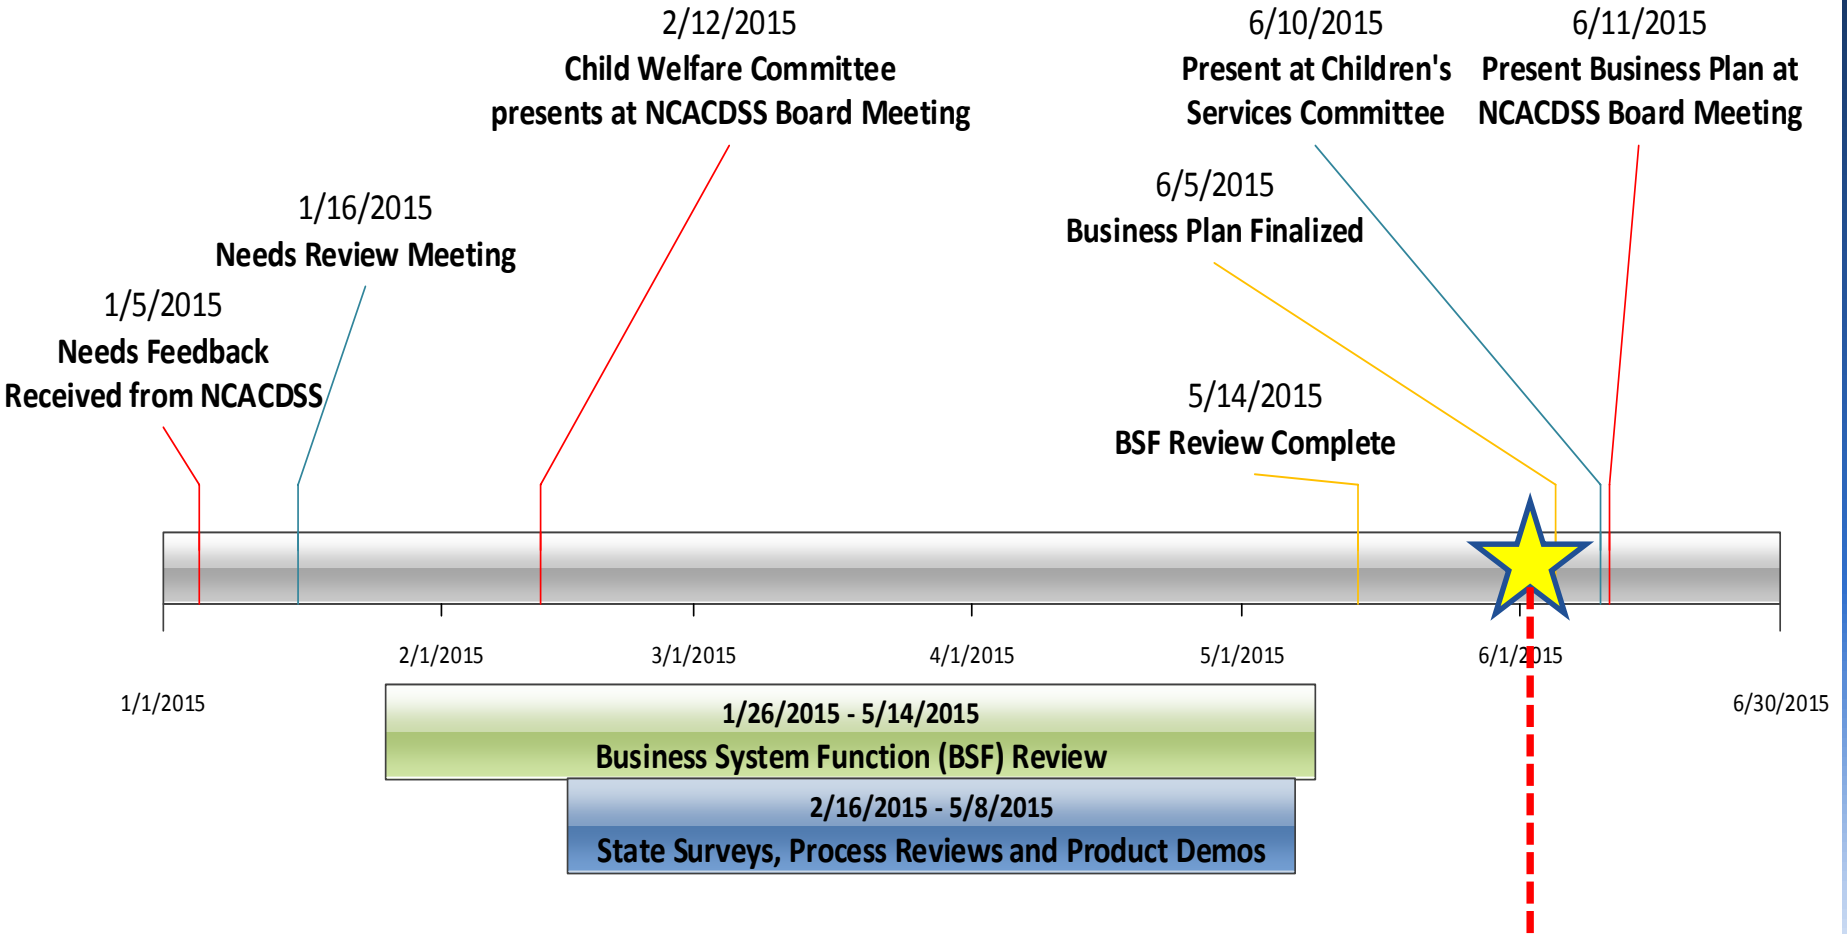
2/12/2015
Child Welfare Committee presents at NCACDSS Board Meeting

6/10/2015
Present at Children's Services Committee

6/11/2015
Present Business Plan at NCACDSS Board Meeting

1/16/2015
Needs Review Meeting

6/5/2015
Business Plan Finalized

1/5/2015
Needs Feedback Received from NCACDSS

5/14/2015
BSF Review Complete

2/1/2015

3/1/2015

4/1/2015

5/1/2015

6/1/2015

1/1/2015

6/30/2015

1/26/2015 - 5/14/2015
Business System Function (BSF) Review

2/16/2015 - 5/8/2015
State Surveys, Process Reviews and Product Demos